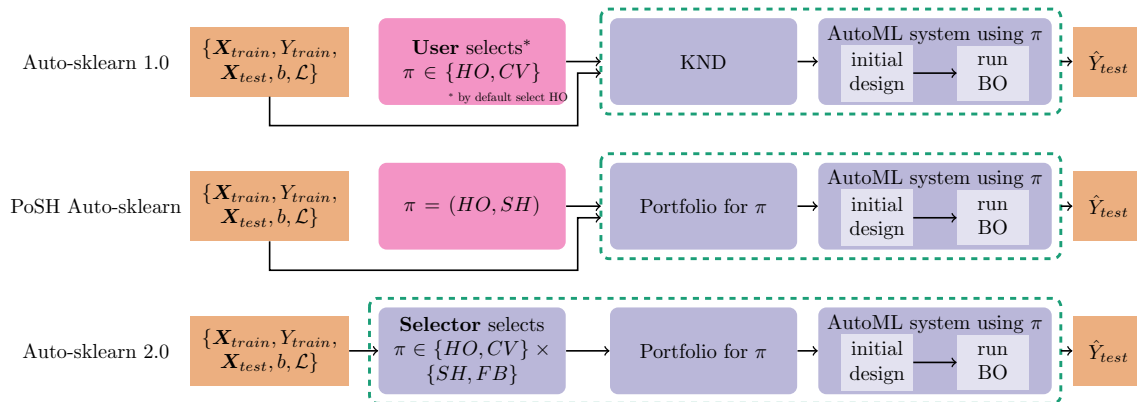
Auto-sklearn 1.0

$\{\boldsymbol{X}_{train}, Y_{train}, \boldsymbol{X}_{test}, b, \mathcal{L}\}$

**User** selects* $\pi \in \{HO, CV\}$

* by default select HO

KND

AutoML system using $\pi$

initial design

run BO

$\hat{Y}_{test}$

PoSH Auto-sklearn

$\{\boldsymbol{X}_{train}, Y_{train}, \boldsymbol{X}_{test}, b, \mathcal{L}\}$

$\pi = (HO, SH)$

Portfolio for $\pi$

AutoML system using $\pi$

initial design

run BO

$\hat{Y}_{test}$

Auto-sklearn 2.0

$\{\boldsymbol{X}_{train}, Y_{train}, \boldsymbol{X}_{test}, b, \mathcal{L}\}$

**Selector** selects $\pi \in \{HO, CV\} \times \{SH, FB\}$

Portfolio for $\pi$

AutoML system using $\pi$

initial design

run BO

$\hat{Y}_{test}$